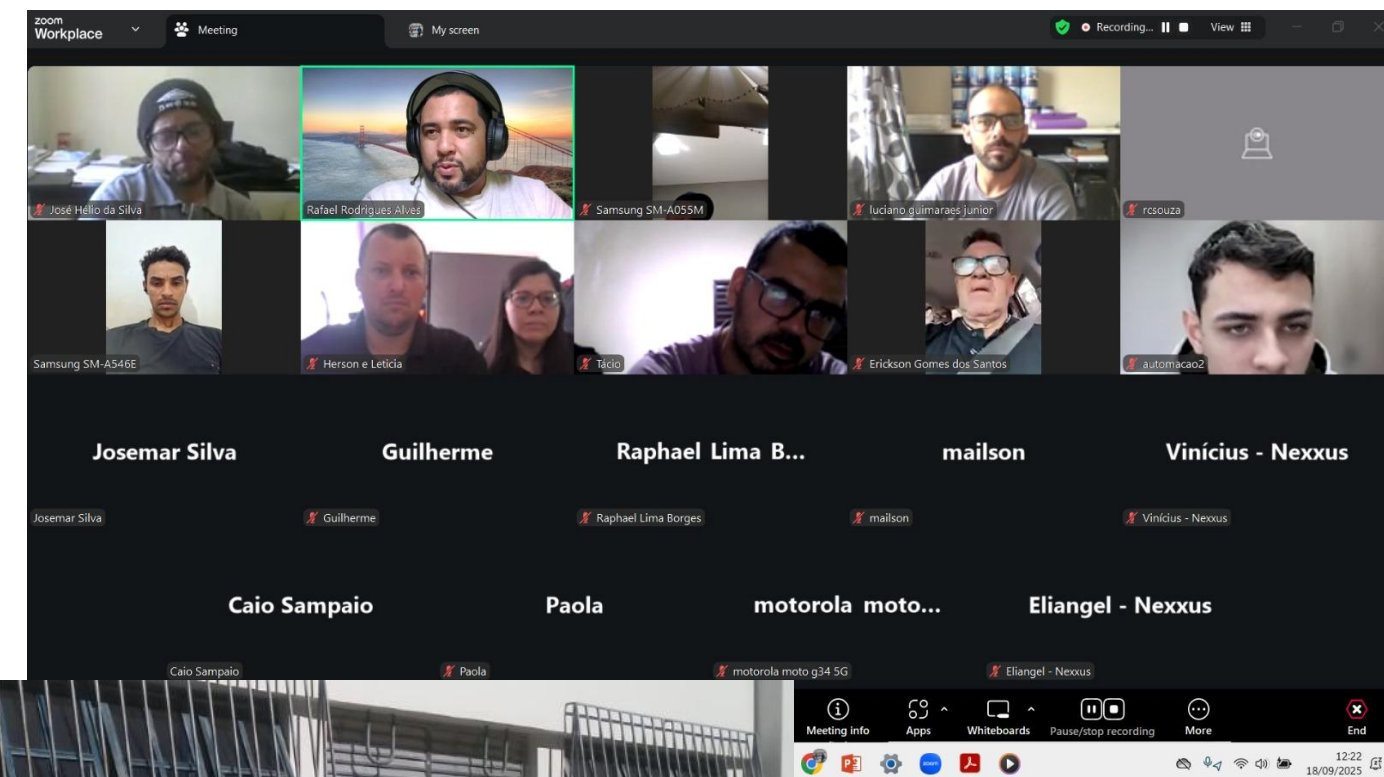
zoom Workplace

Meeting

My screen

Recording...

View

José Hélio da Silva

Rafael Rodrigues Alves

Samsung SM-A055M

luciano guimaraes junior

rcsouza

Samsung SM-A546E

Herson e Leticia

Tácio

Erickson Gomes dos Santos

automacao2

Josemar Silva

Guilherme

Raphael Lima B...

mailson

Vinícius - Nexxus

Josemar Silva

Guilherme

Raphael Lima Borges

mailson

Vinícius - Nexxus

Caio Sampaio

Paola

motorola moto...

Eliangel - Nexxus

Caio Sampaio

Paola

motorola moto g34 5G

Eliangel - Nexxus

Meeting info

Apps

Whiteboards

Pause/stop recording

More

End

12:22
18/09/2025